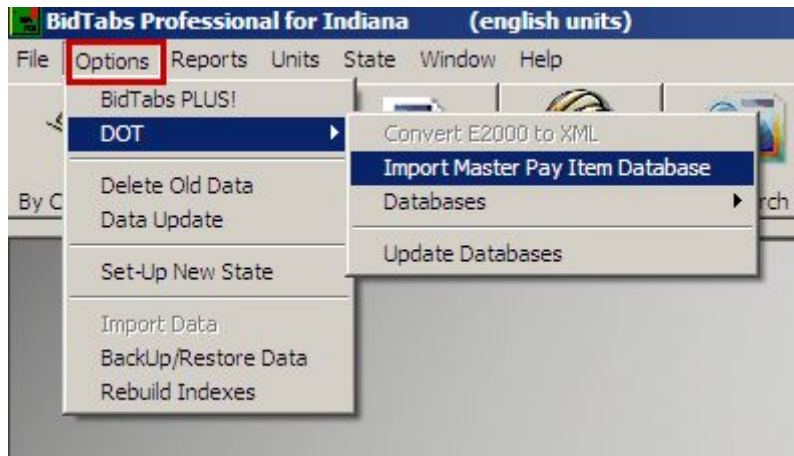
BidTabs Professional for Indiana (english units)

File Options Reports Units State Window Help

BidTabs PLUS!
DOT
Delete Old Data
Data Update
Set-Up New State
Import Data
BackUp/Restore Data
Rebuild Indexes

Convert E2000 to XML
Import Master Pay Item Database
Databases
Update Databases

By C

rch